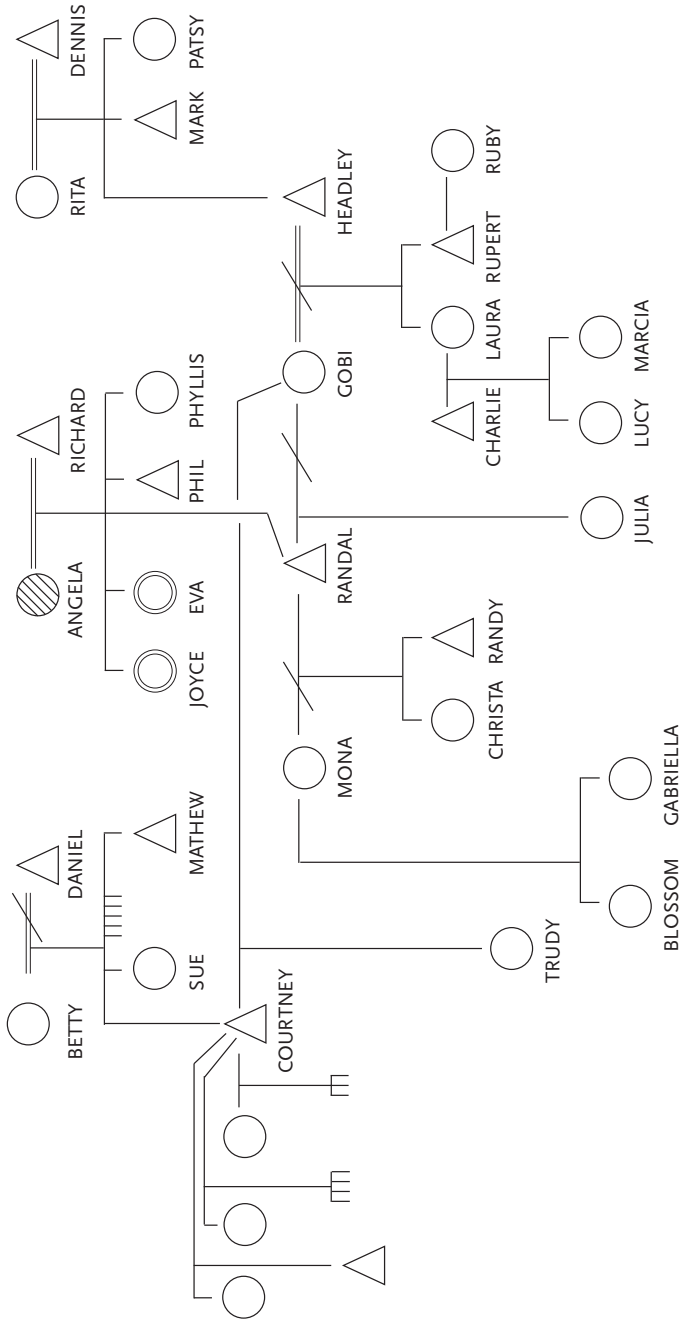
DENNIS
PATSY
MARK
RITA
RUBY
HEADLEY
RUPERT
LAURA
MARCIA
PHYLLIS
RICHARD
GOBI
CHARLIE
LUCY
PHIL
JULIA
ANGELA
EVA
RANDAL
RANDY
JOYCE
CHRISTA
MONA
GABRIELLA
DANIEL
MATHEW
BLOSSOM
TRUDY
BETTY
SUE
COURTNEY